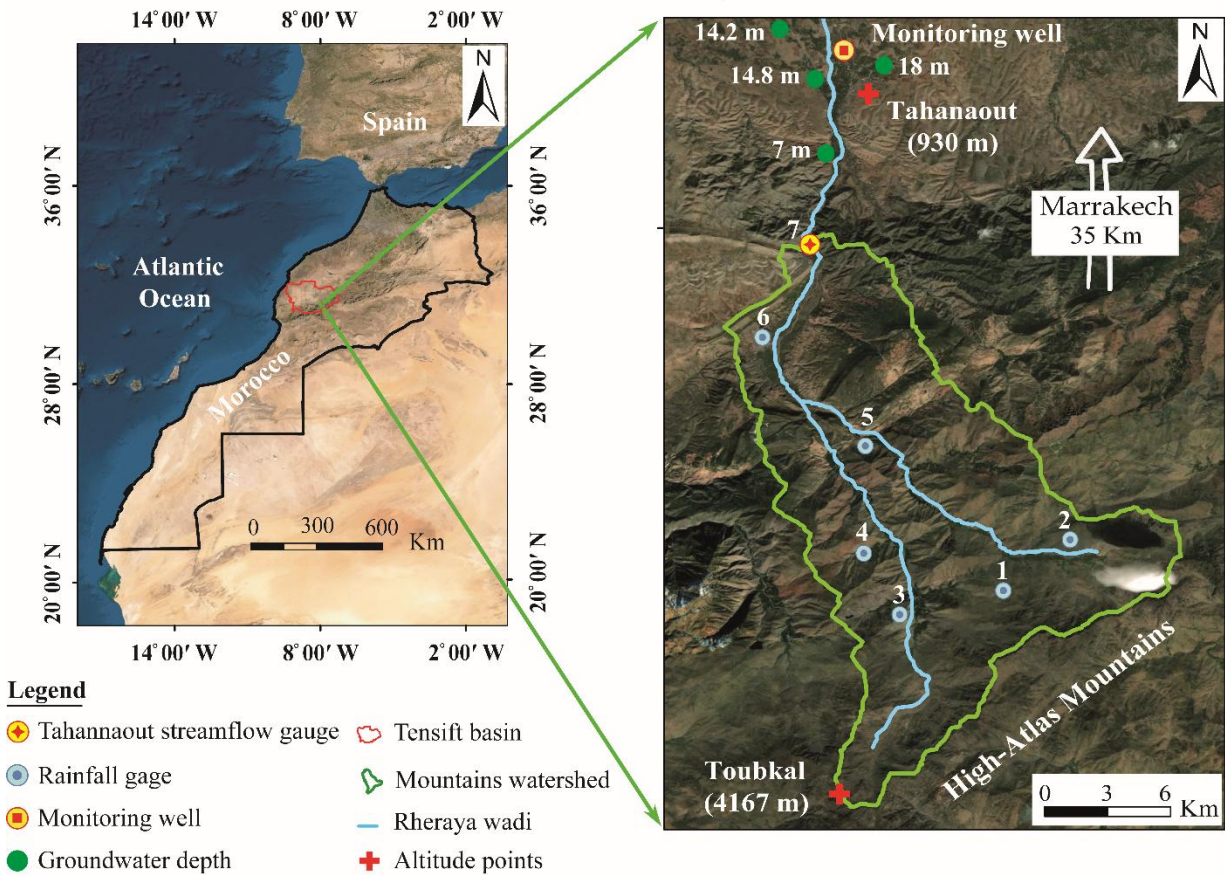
14° 00′ W
8° 00′ W
2° 00′ W

N

Spain

36° 00′ N
36° 00′ N

Atlantic Ocean

Morocco

28° 00′ N
28° 00′ N

0 300 600 Km

20° 00′ N
20° 00′ N

14° 00′ W
8° 00′ W
2° 00′ W

14.2 m
Monitoring well
14.8 m
18 m
Tahanaout (930 m)
7 m

N

Marrakech 35 Km

7
6
5
4
3
2
1

High-Atlas Mountains

Toubkal (4167 m)

0 3 6 Km

Legend
Tahannaout streamflow gauge
Tensift basin
Rainfall gage
Mountains watershed
Monitoring well
Rheraya wadi
Groundwater depth
Altitude points